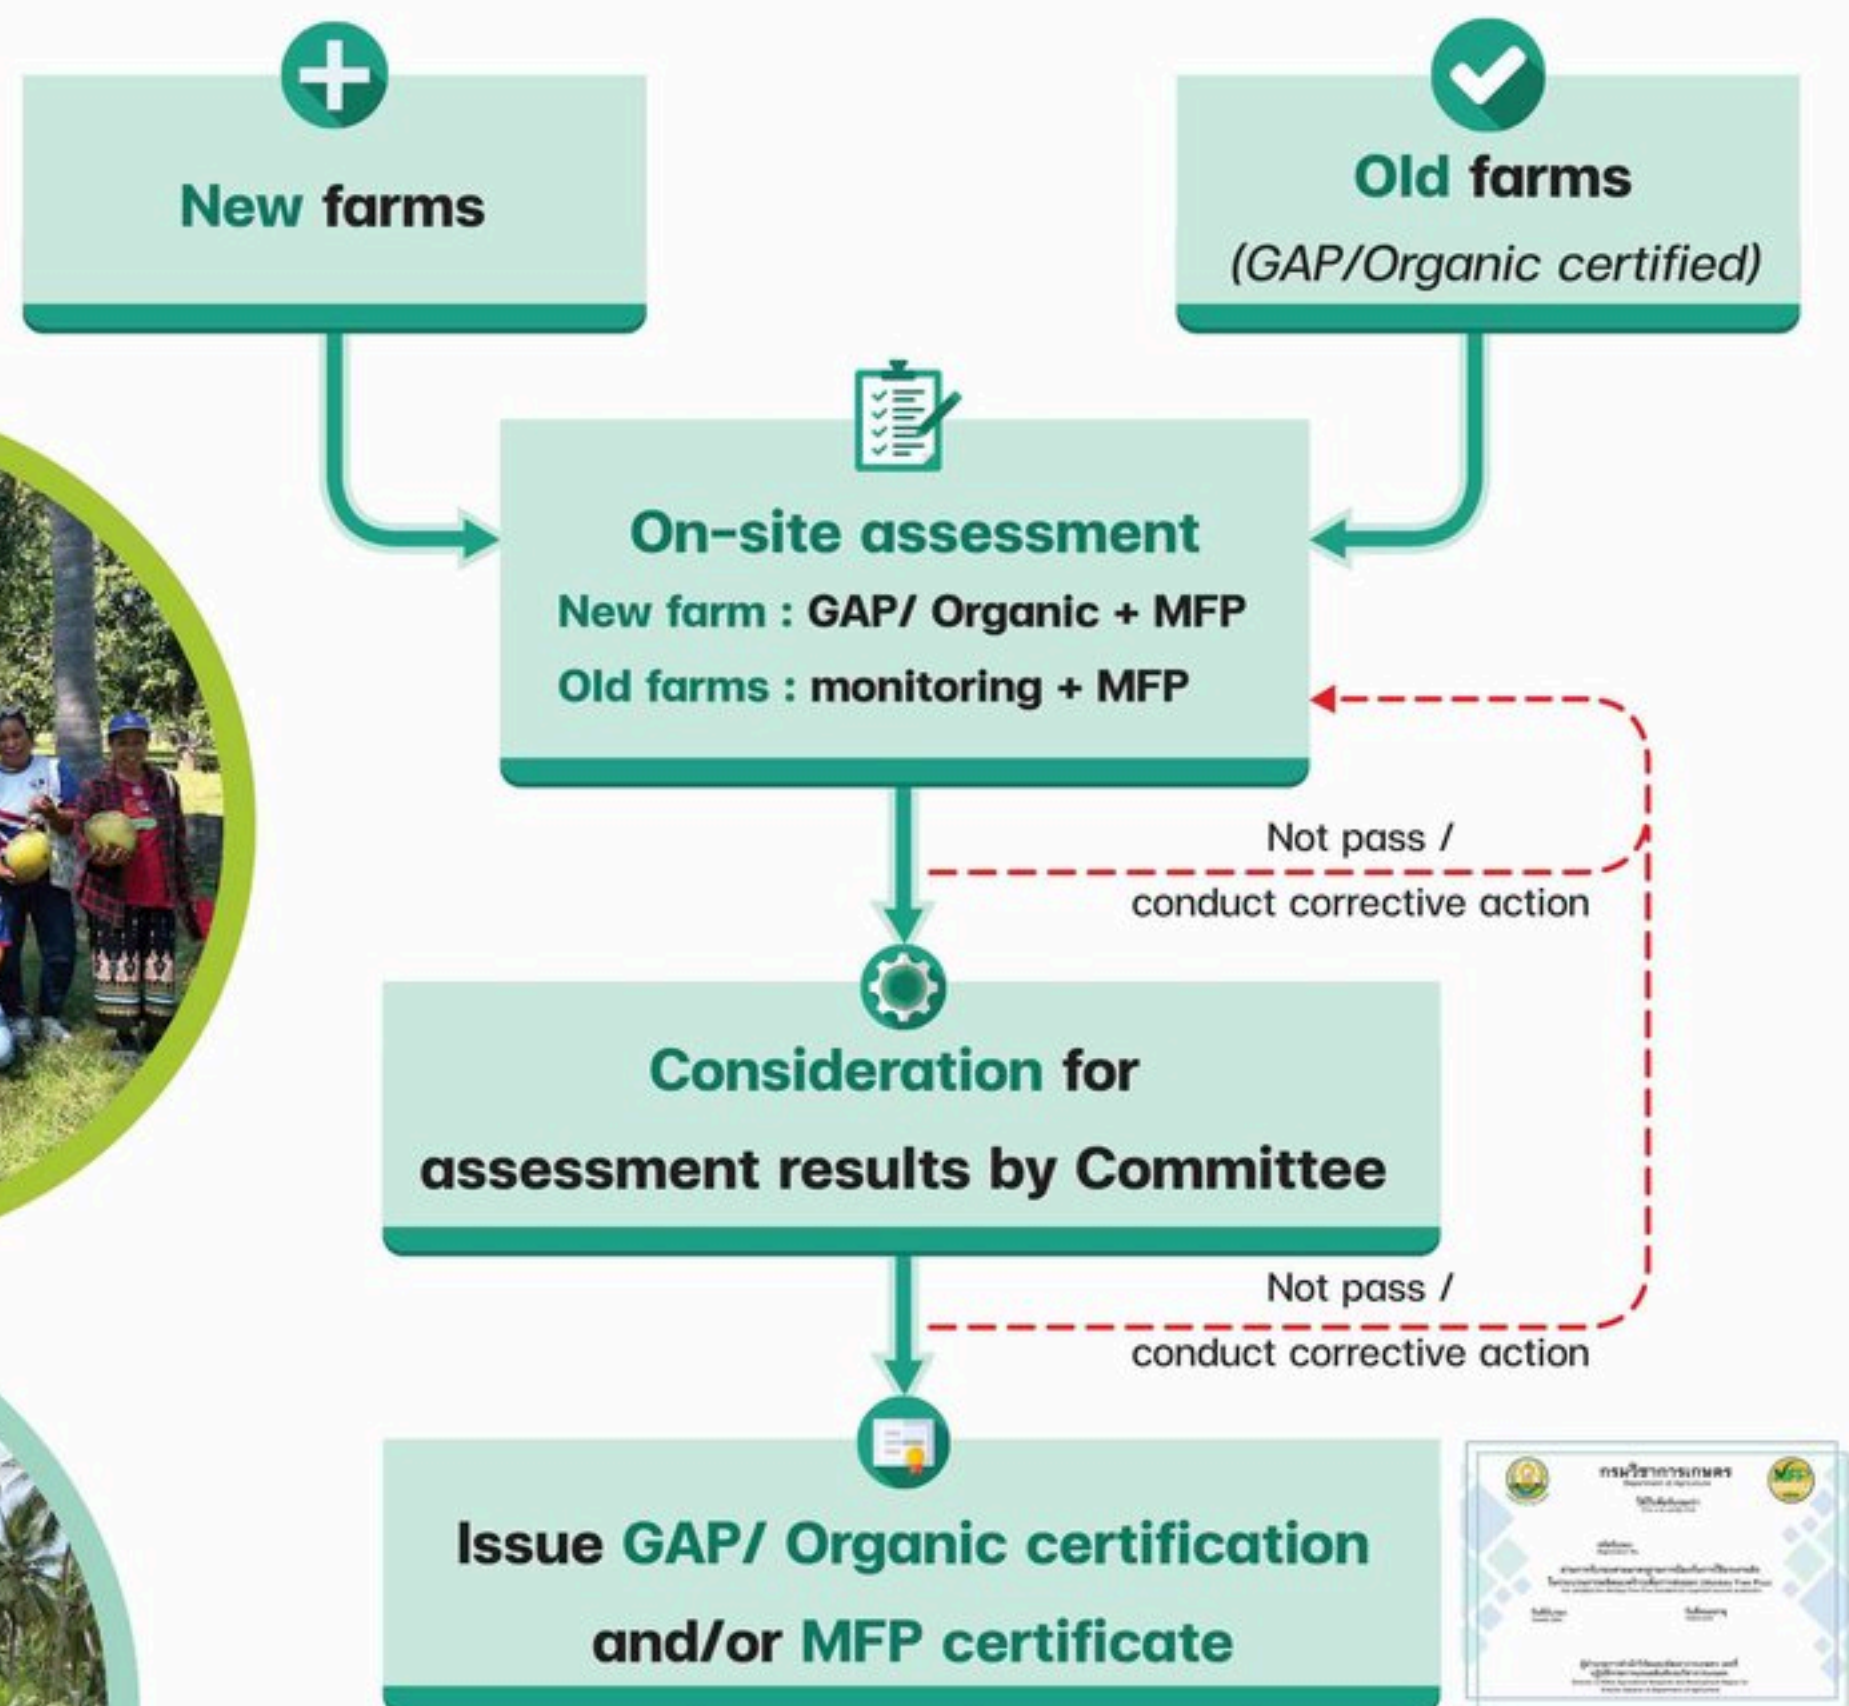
New farms

Old farms
(GAP/Organic certified)

On-site assessment
New farm : GAP/ Organic + MFP
Old farms : monitoring + MFP

Not pass /
conduct corrective action

Consideration for
assessment results by Committee

Not pass /
conduct corrective action

Issue GAP/ Organic certification
and/or MFP certificate

กรมวิชาการเกษตร

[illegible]